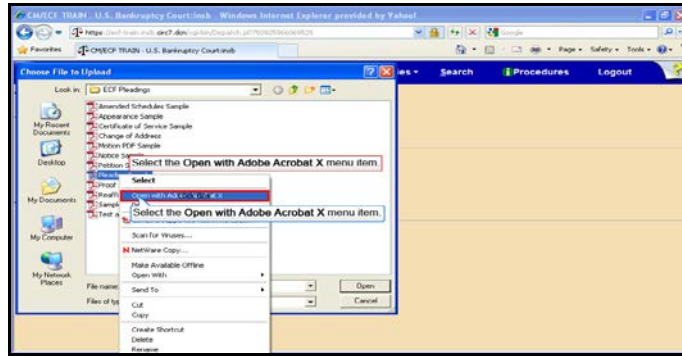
CM/ECF TRAIN - U.S. Bankruptcy Court:insb - Windows Internet Explorer provided by Yahoo!

https://ecf-train.insb.uscourts.gov/cgi-bin/Dispatch.pl?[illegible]

Google

Favorites

CM/ECF TRAIN - U.S. Bankruptcy Court:insb

Page ▾ Safety ▾ Tools ▾

Choose File to Upload

Look in: ECF Pleadings

My Recent Documents

Desktop

My Documents

My Computer

My Network Places

Amended Schedules Sample
Appearance Sample
Certificate of Service Sample
Change of Address
Motion PDF Sample
Notice S
Petition S
Pleadi
Proof
Reaffi
Sampl
Test a

Select the Open with Adobe Acrobat X menu item.

Select

Open with Adobe Acrobat X

Select the Open with Adobe Acrobat X menu item.

Scan for Viruses...

NetWare Copy...

Make Available Offline

Open With

Send To

Cut

Copy

Create Shortcut

Delete

Rename

File name:

Files of typ

Open

Cancel

ies ▾

Search

Procedures

Logout